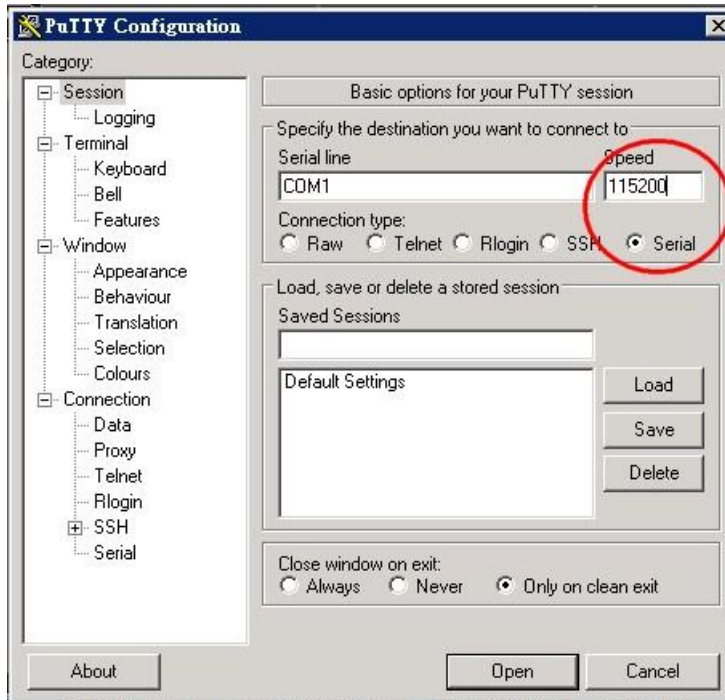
PuTTY Configuration

Category:

Session
Logging
Terminal
Keyboard
Bell
Features
Window
Appearance
Behaviour
Translation
Selection
Colours
Connection
Data
Proxy
Telnet
Rlogin
SSH
Serial

Basic options for your PuTTY session

Specify the destination you want to connect to

Serial line
COM1

Speed
115200

Connection type:
Raw Telnet Rlogin SSH Serial

Load, save or delete a stored session

Saved Sessions

Default Settings

Load
Save
Delete

Close window on exit:
Always Never Only on clean exit

About
Open
Cancel